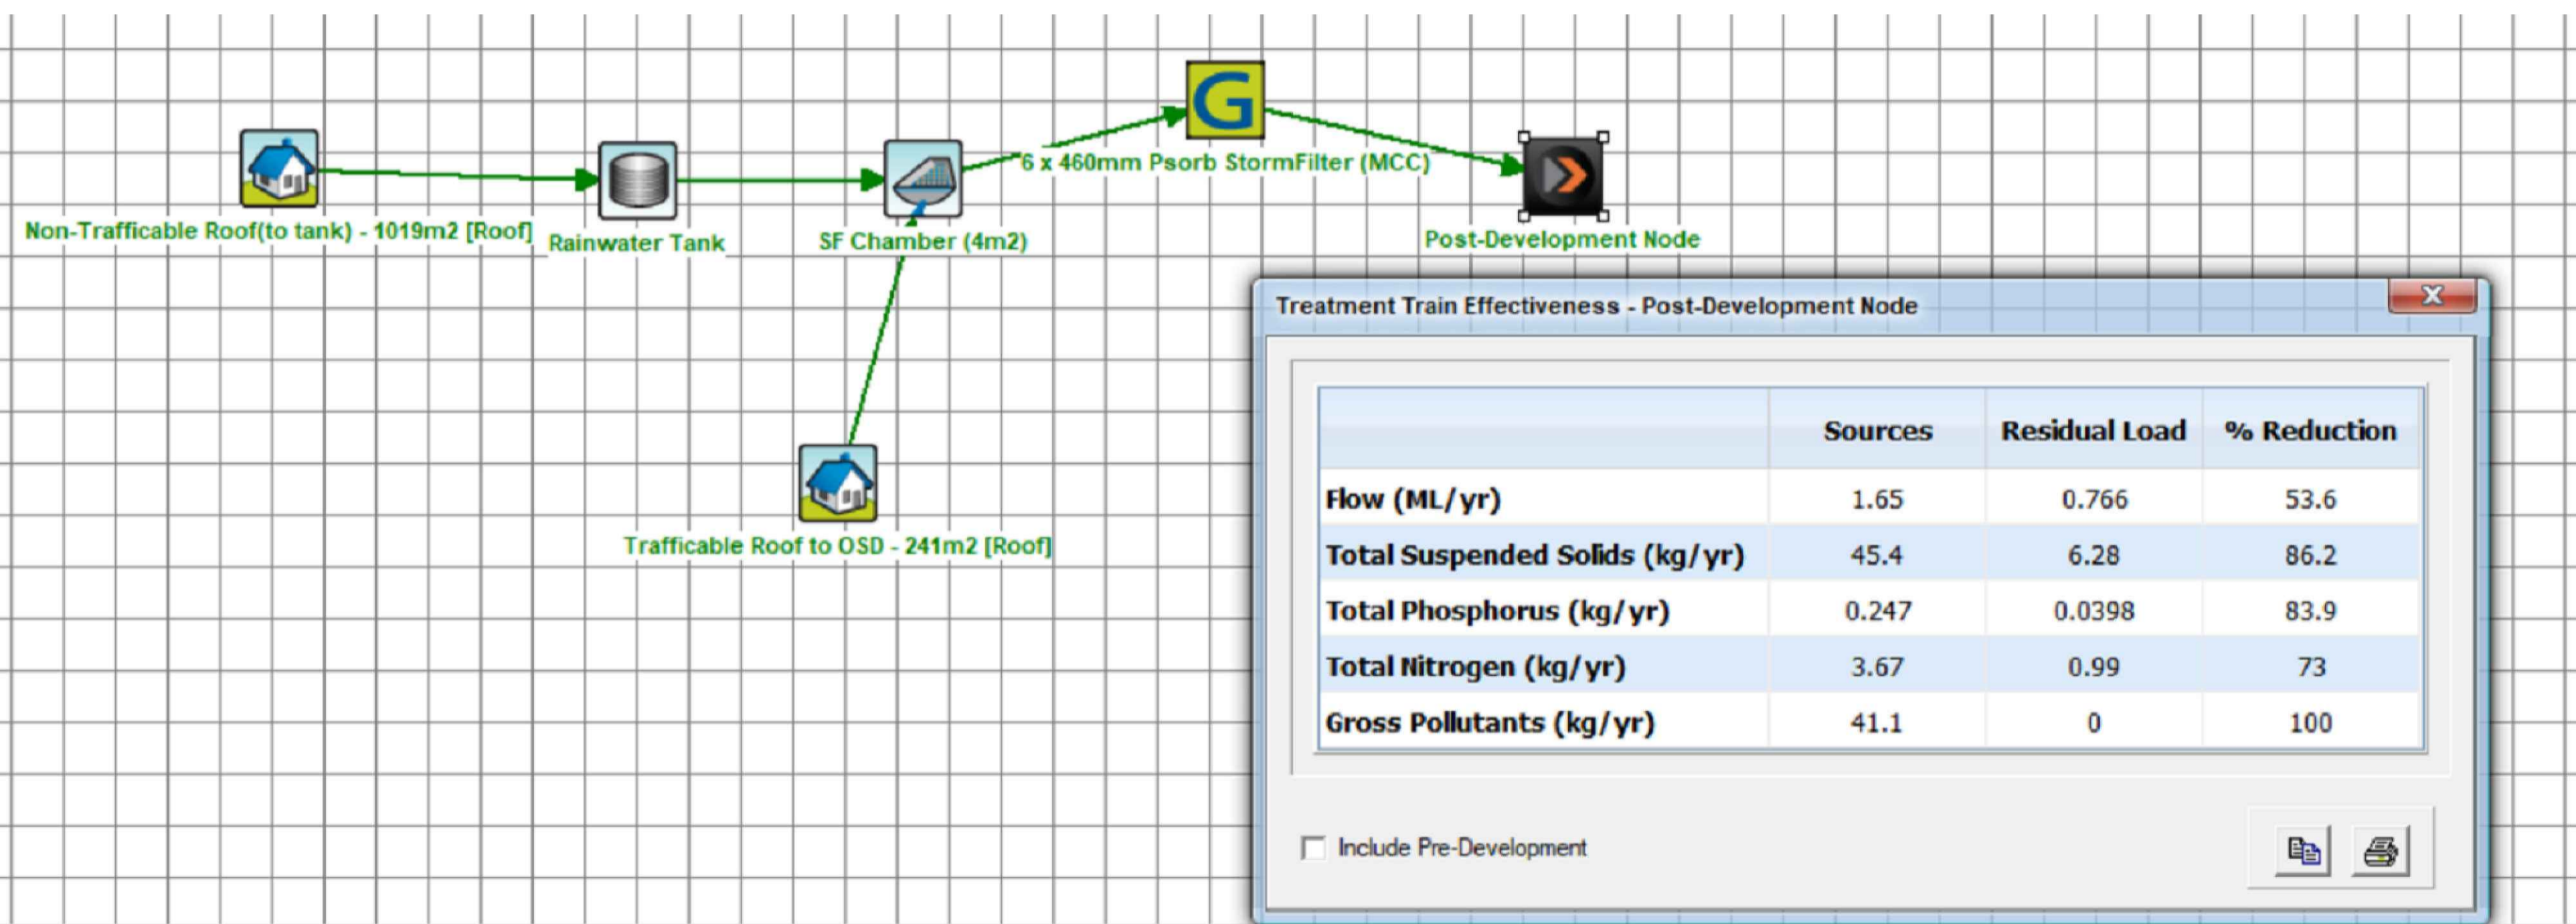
6 x 460mm Psorb StormFilter (MCC)

Non-Trafficable Roof(to tank) - 1019m2 [Roof]

Rainwater Tank

SF Chamber (4m2)

Post-Development Node

Trafficable Roof to OSD - 241m2 [Roof]

Treatment Train Effectiveness - Post-Development Node

| | Sources | Residual Load | % Reduction |
|---|---|---|---|
| Flow (ML/yr) | 1.65 | 0.766 | 53.6 |
| Total Suspended Solids (kg/yr) | 45.4 | 6.28 | 86.2 |
| Total Phosphorus (kg/yr) | 0.247 | 0.0398 | 83.9 |
| Total Nitrogen (kg/yr) | 3.67 | 0.99 | 73 |
| Gross Pollutants (kg/yr) | 41.1 | 0 | 100 |

Include Pre-Development